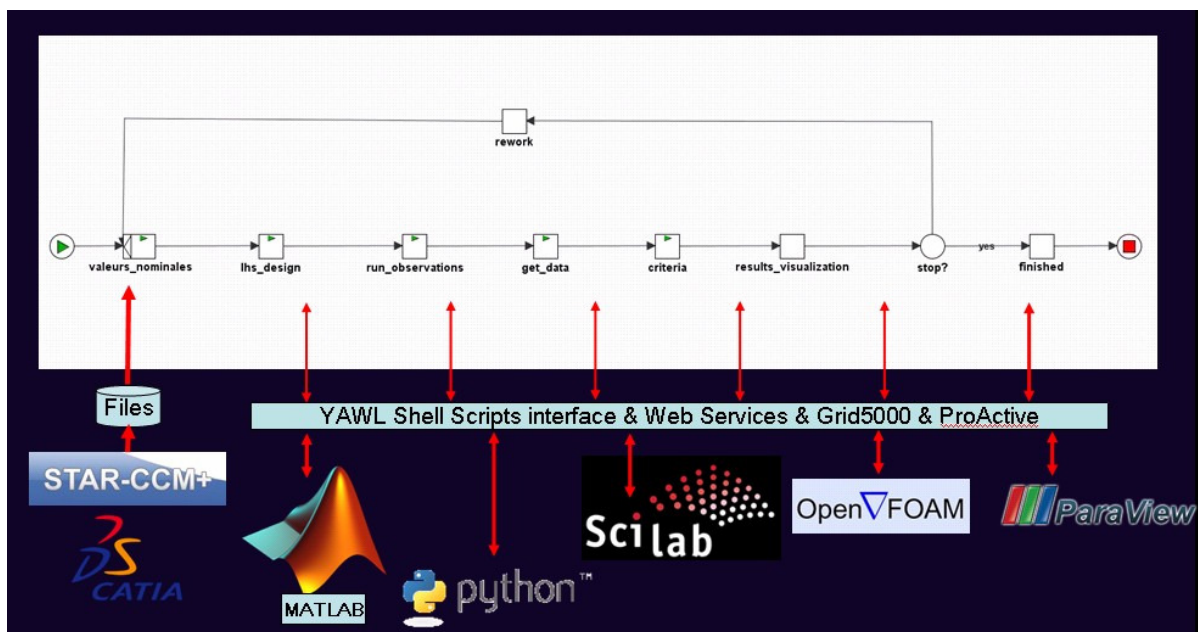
rework

valeurs_nominales

lhs_design

run_observations

get_data

criteria

results_visualization

stop?

yes

finished

Files

YAWL Shell Scripts interface & Web Services & Grid5000 & ProActive

STAR-CCM+

CATIA

MATLAB

python™

Scilab

OpenFOAM

ParaView